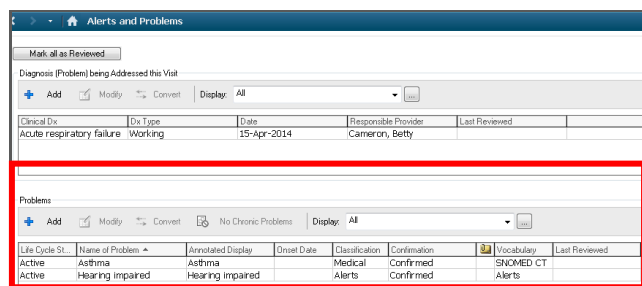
Alerts and Problems

Mark all as Reviewed

Diagnosis (Problem) being Addressed this Visit

Add Modify Convert Display: All ...

| Clinical Dx | Dx Type | Date | Responsible Provider | Last Reviewed |
|---|---|---|---|---|
| Acute respiratory failure | Working | 15-Apr-2014 | Cameron, Betty | |

Problems

Add Modify Convert No Chronic Problems Display: All ...

| Life Cycle St... | Name of Problem | Annotated Display | Onset Date | Classification | Confirmation | | Vocabulary | Last Reviewed |
|---|---|---|---|---|---|---|---|---|
| Active | Asthma | Asthma | | Medical | Confirmed | | SNOMED CT | |
| Active | Hearing impaired | Hearing impaired | | Alerts | Confirmed | | Alerts | |